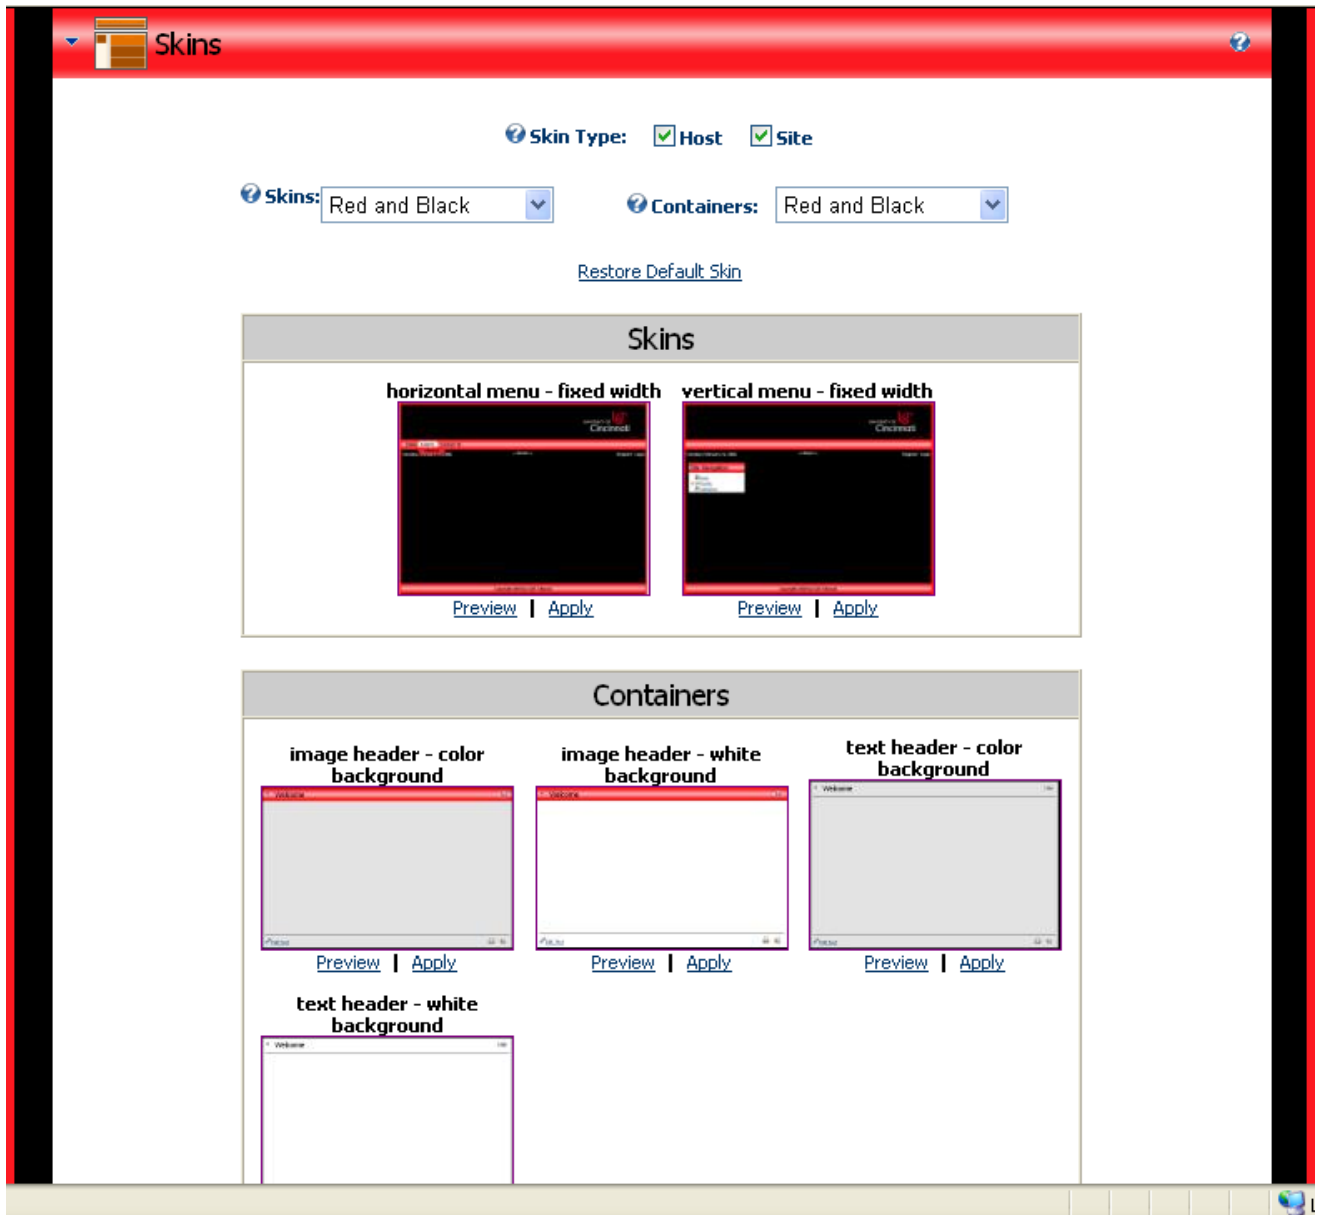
Skins

Skin Type: Host Site

Skins: Red and Black

Containers: Red and Black

Restore Default Skin

Skins

horizontal menu - fixed width

Cincinnati

Preview | Apply

vertical menu - fixed width

Cincinnati

Preview | Apply

Containers

image header - color background

Welcome

Preview | Apply

image header - white background

Welcome

Preview | Apply

text header - color background

Welcome

Preview | Apply

text header - white background

Welcome